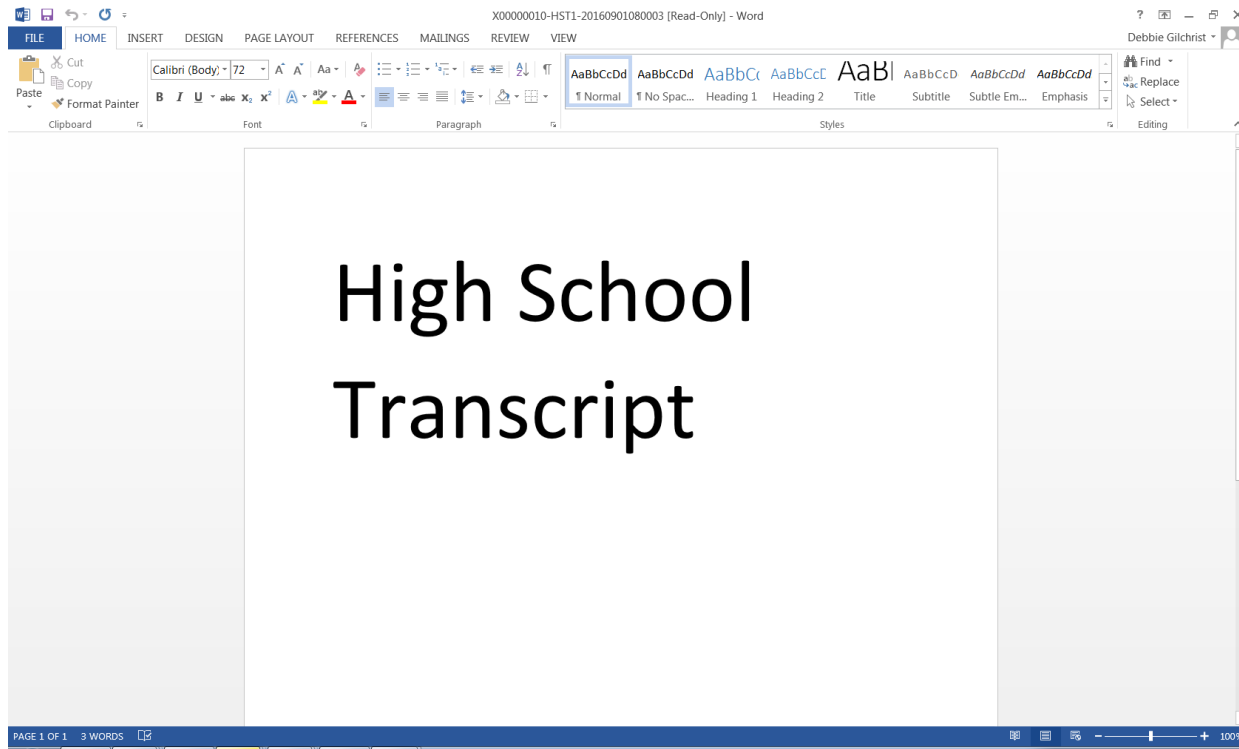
X00000010-HST1-20160901080003 [Read-Only] - Word

? 

FILE HOME INSERT DESIGN PAGE LAYOUT REFERENCES MAILINGS REVIEW VIEW

Debbie Gilchrist

Cut
Copy
Paste
Format Painter
Clipboard

Calibri (Body) 72
Aa
B I U abc $x_2$ $x^2$
Font

Paragraph

AaBbCcDd ¶ Normal
AaBbCcDd ¶ No Spac...
AaBbCc Heading 1
AaBbCcD Heading 2
AaBl Title
AaBbCcD Subtitle
AaBbCcDd Subtle Em...
AaBbCcDd Emphasis
Styles

Find
Replace
Select
Editing

High School Transcript

PAGE 1 OF 1 3 WORDS

100%